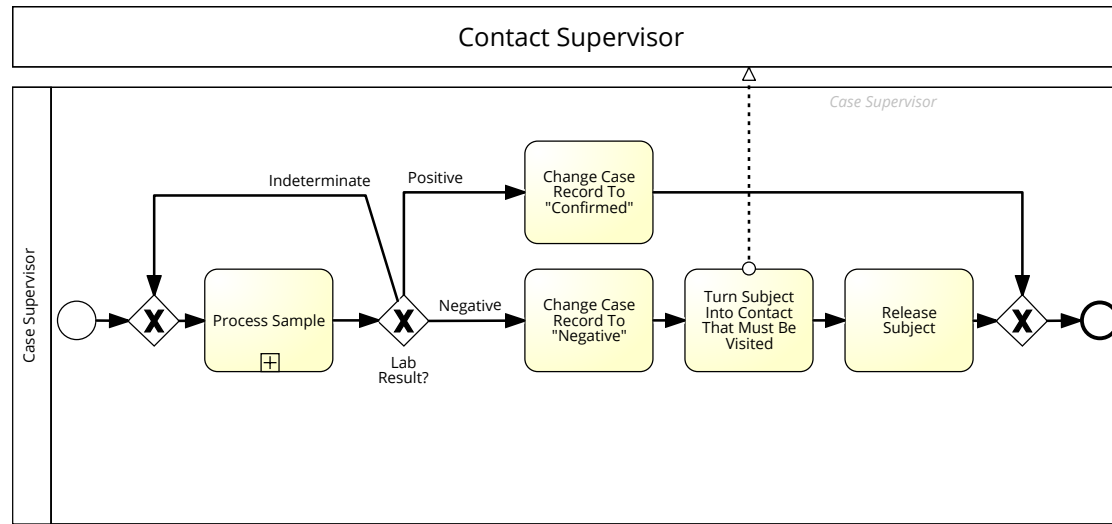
Contact Supervisor

Case Supervisor

Case Supervisor

Indeterminate

Positive

Change Case Record To "Confirmed"

Process Sample

Lab Result?

Negative

Change Case Record To "Negative"

Turn Subject Into Contact That Must Be Visited

Release Subject